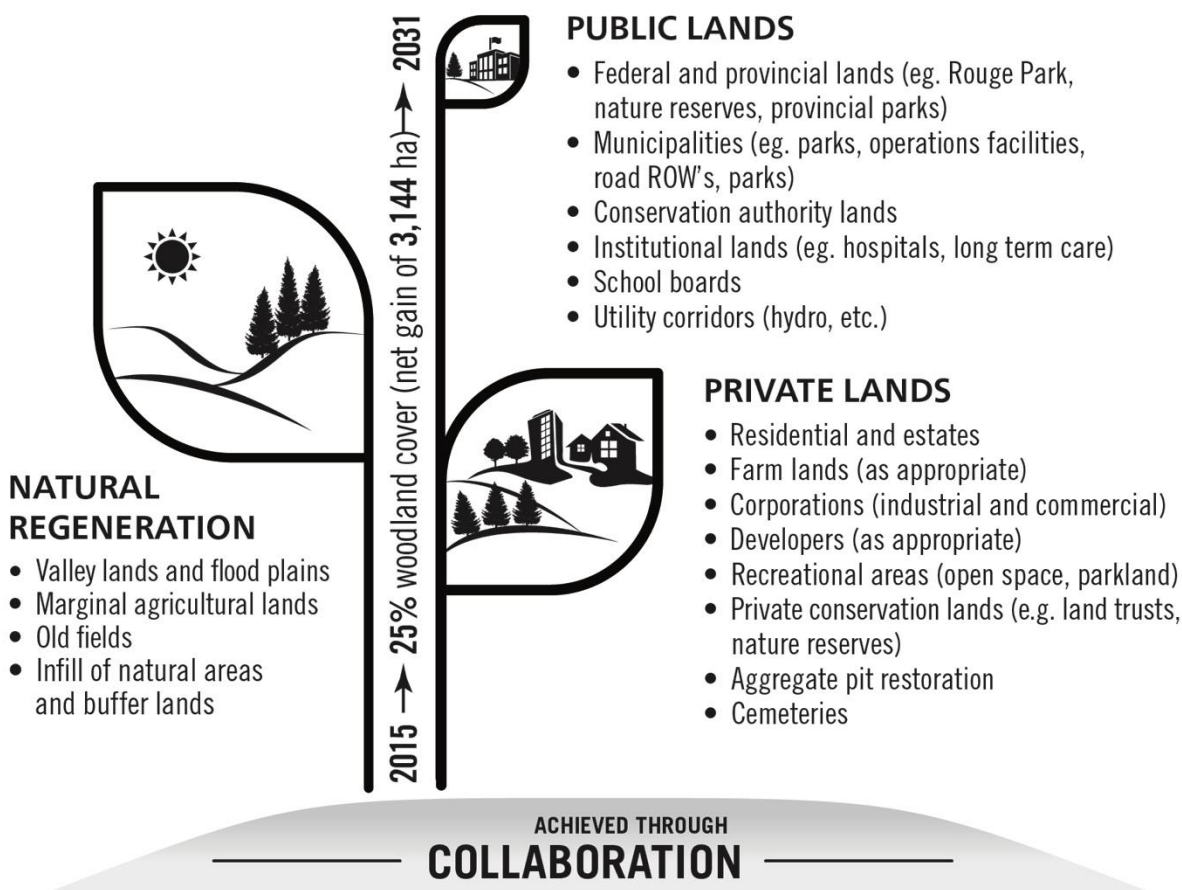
2015 → 25% woodland cover (net gain of 3,144 ha) → 2031

PUBLIC LANDS
• Federal and provincial lands (eg. Rouge Park, nature reserves, provincial parks)
• Municipalities (eg. parks, operations facilities, road ROW's, parks)
• Conservation authority lands
• Institutional lands (eg. hospitals, long term care)
• School boards
• Utility corridors (hydro, etc.)

NATURAL REGENERATION
• Valley lands and flood plains
• Marginal agricultural lands
• Old fields
• Infill of natural areas and buffer lands

PRIVATE LANDS
• Residential and estates
• Farm lands (as appropriate)
• Corporations (industrial and commercial)
• Developers (as appropriate)
• Recreational areas (open space, parkland)
• Private conservation lands (e.g. land trusts, nature reserves)
• Aggregate pit restoration
• Cemeteries

ACHIEVED THROUGH
COLLABORATION